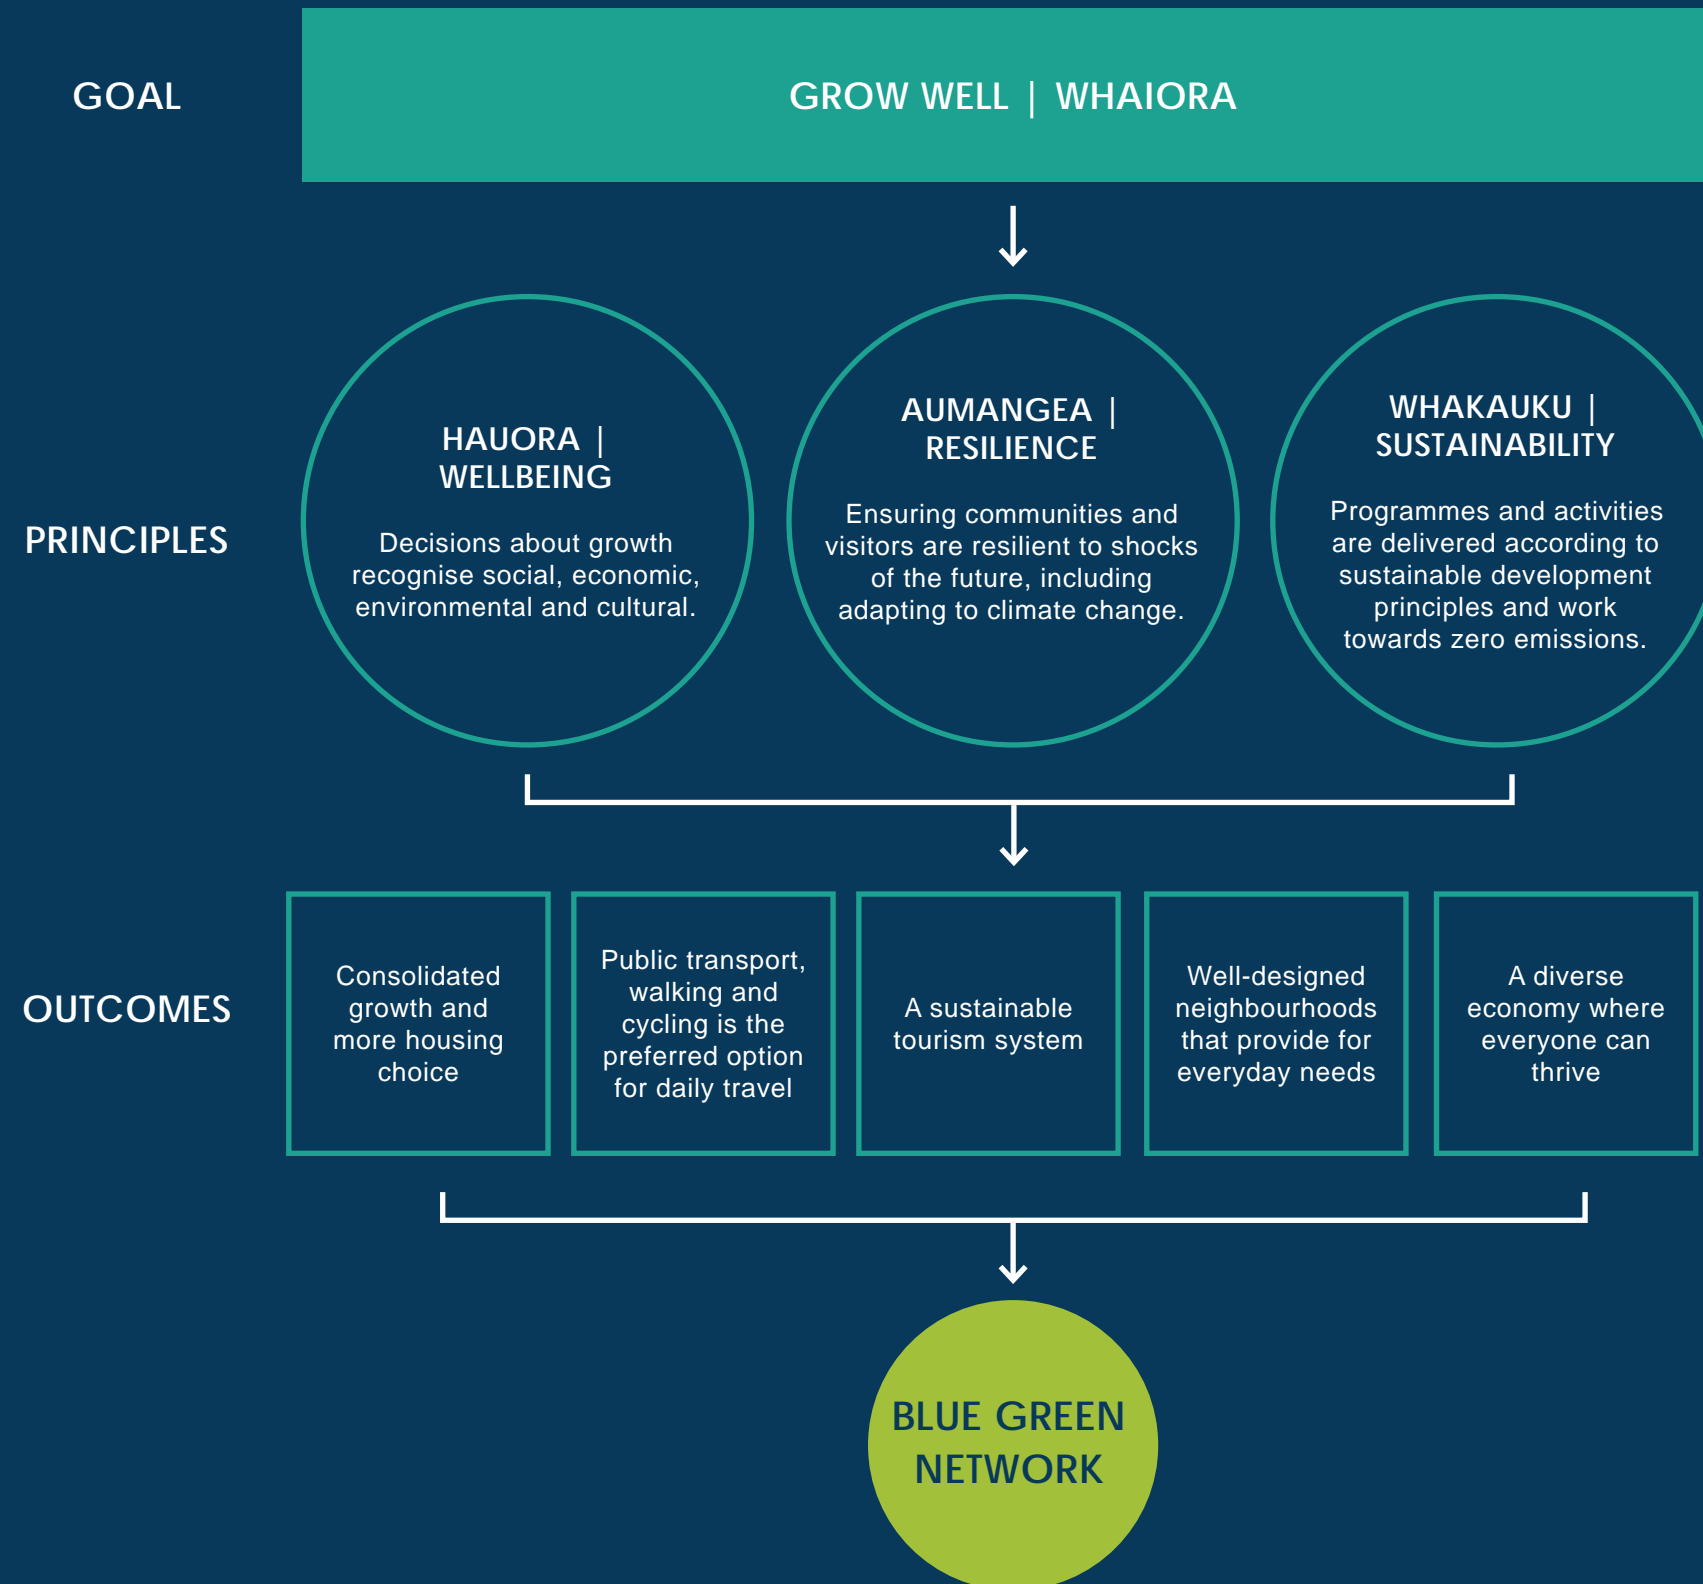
GOAL

GROW WELL | WHAIORA

PRINCIPLES

HAUORA | WELLBEING

Decisions about growth recognise social, economic, environmental and cultural.

AUMANGEA | RESILIENCE

Ensuring communities and visitors are resilient to shocks of the future, including adapting to climate change.

WHAKAUKU | SUSTAINABILITY

Programmes and activities are delivered according to sustainable development principles and work towards zero emissions.

OUTCOMES

Consolidated growth and more housing choice

Public transport, walking and cycling is the preferred option for daily travel

A sustainable tourism system

Well-designed neighbourhoods that provide for everyday needs

A diverse economy where everyone can thrive

BLUE GREEN NETWORK